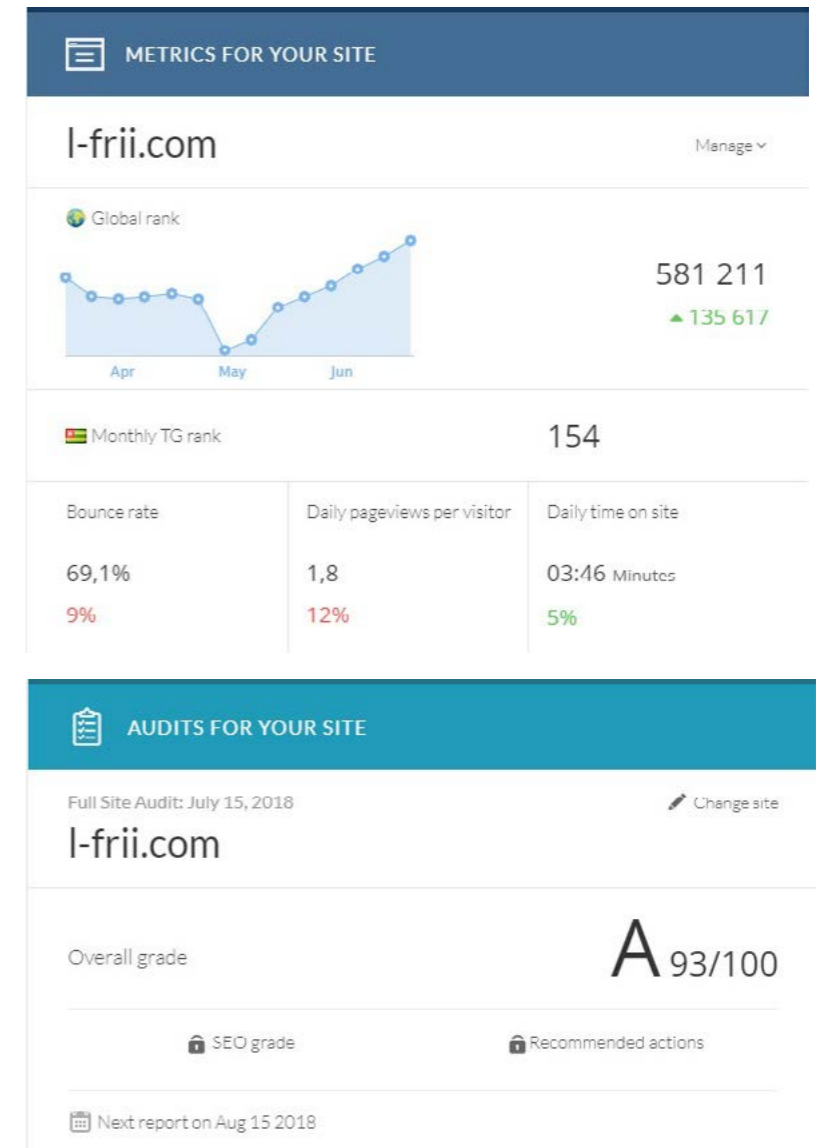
METRICS FOR YOUR SITE

l-frii.com

Manage

Global rank

Apr May Jun

581 211

▲135 617

Monthly TG rank

154

| Bounce rate | Daily pageviews per visitor | Daily time on site |
|---|---|---|
| 69,1% | 1,8 | 03:46 Minutes |
| 9% | 12% | 5% |

AUDITS FOR YOUR SITE

Full Site Audit: July 15, 2018

Change site

l-frii.com

Overall grade

A 93/100

SEO grade

Recommended actions

Next report on Aug 15 2018